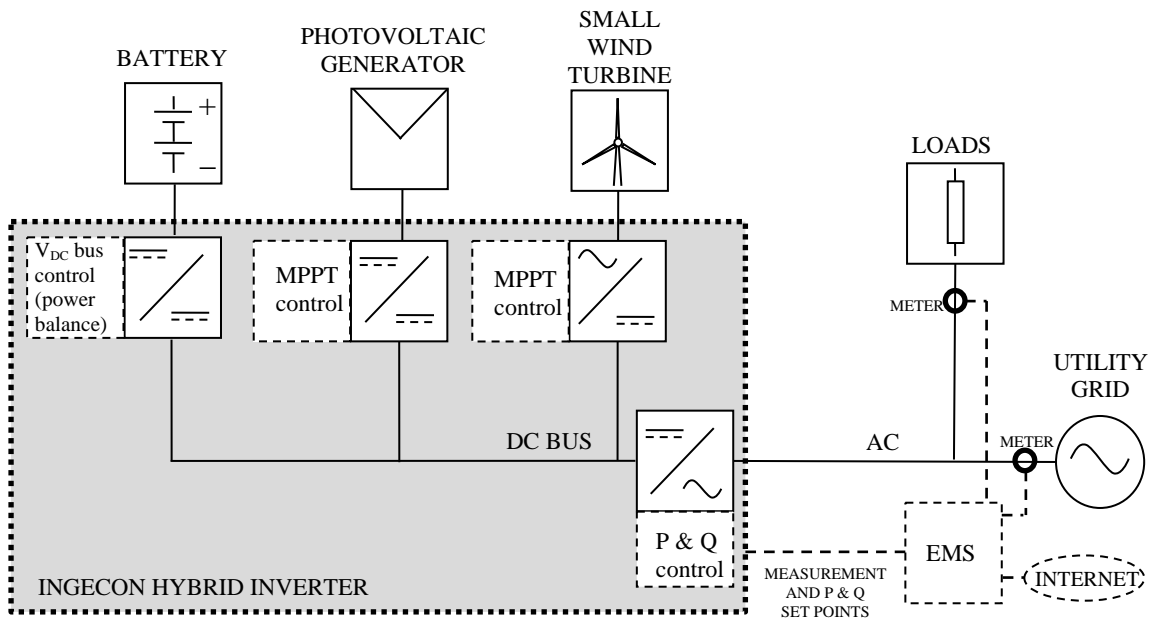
BATTERY

PHOTOVOLTAIC GENERATOR

SMALL WIND TURBINE

LOADS

$V_{DC}$ bus control (power balance)

MPPT control

MPPT control

METER

UTILITY GRID

DC BUS

AC

METER

P & Q control

EMS

INGECON HYBRID INVERTER

MEASUREMENT AND P & Q SET POINTS

INTERNET